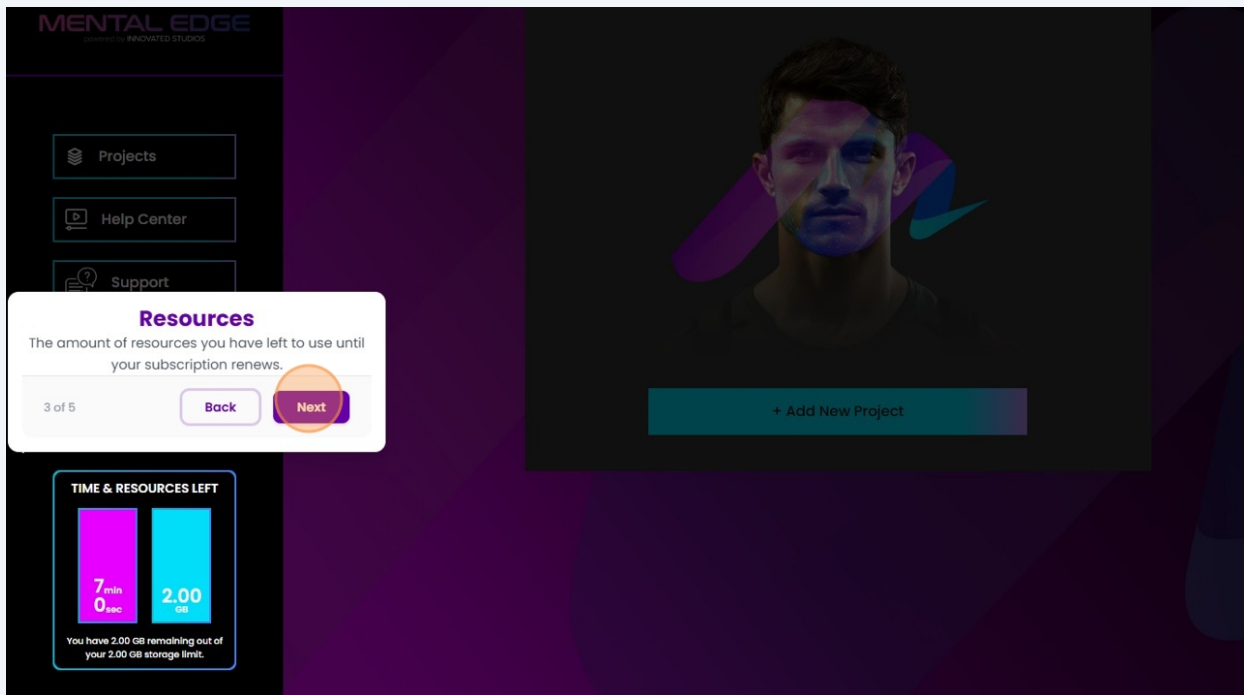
MENTAL EDGE
powered by INNOVATED STUDIOS

Projects

Help Center

Support

Resources
The amount of resources you have left to use until your subscription renews.

3 of 5

Back

Next

+ Add New Project

TIME & RESOURCES LEFT

7min
0sec

2.00
GB

You have 2.00 GB remaining out of your 2.00 GB storage limit.